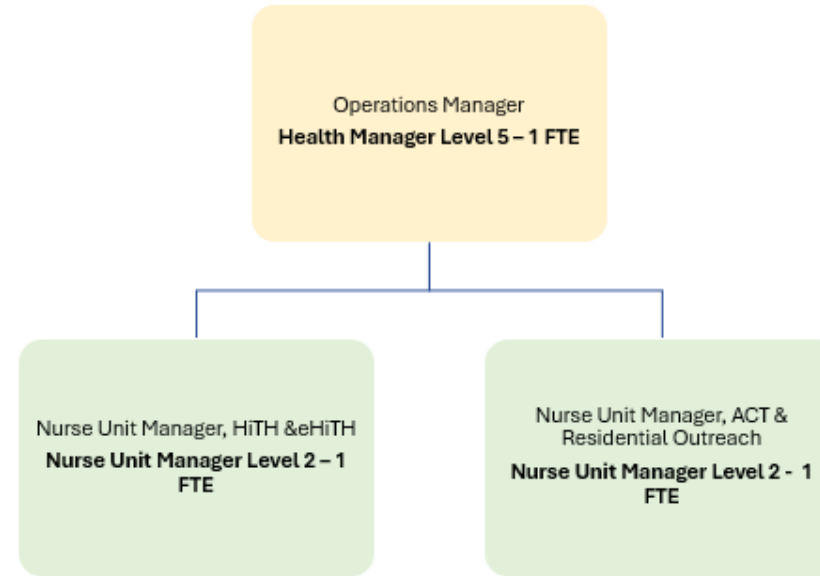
Operations Manager
**Health Manager Level 5 – 1 FTE**

Nurse Unit Manager, HiTH &eHiTH
**Nurse Unit Manager Level 2 – 1 FTE**

Nurse Unit Manager, ACT & Residential Outreach
**Nurse Unit Manager Level 2 - 1 FTE**